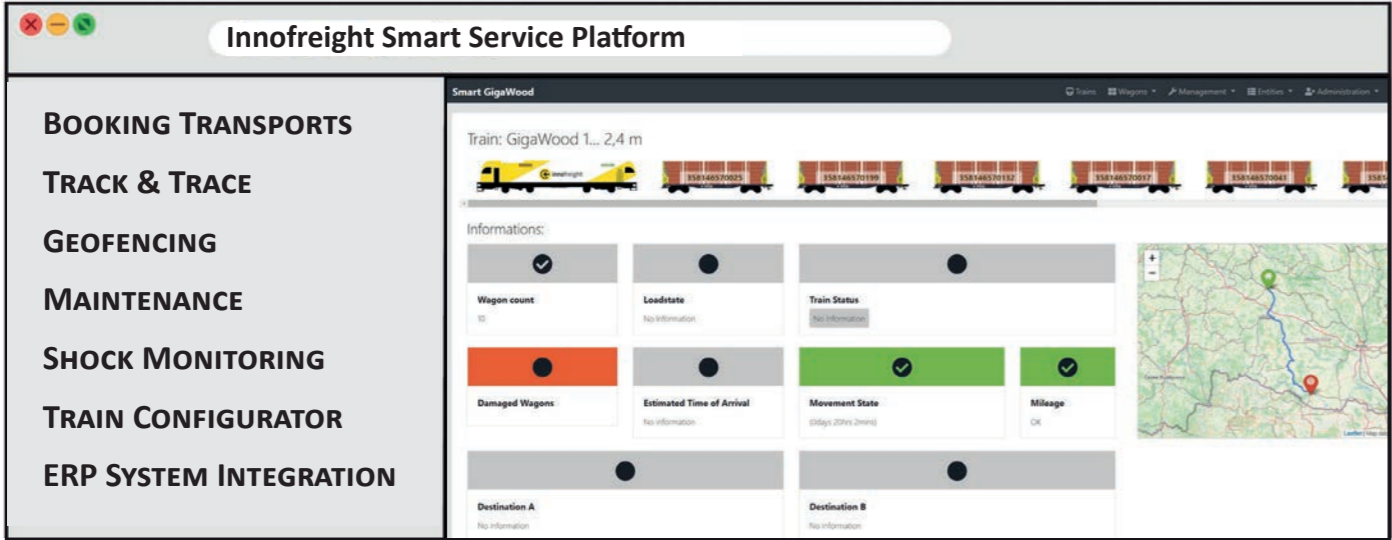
Innofreight Smart Service Platform

Booking Transports

Track & Trace

Geofencing

Maintenance

Shock Monitoring

Train Configurator

ERP System Integration

Smart GigaWood

Trains Wagons Management Entities Administration

Train: GigaWood 1... 2,4 m

innofreight

358146570025 358146570199 358146570132 358146570017 358146570043

Informations:

Wagon count
10

Loadstate
No information

Train Status
No information

Damaged Wagons

Estimated Time of Arrival
No information

Movement State
(0days 20hrs 2mins)

Mileage
OK

Destination A
No information

Destination B
No information

+
−

Leaflet | Map data